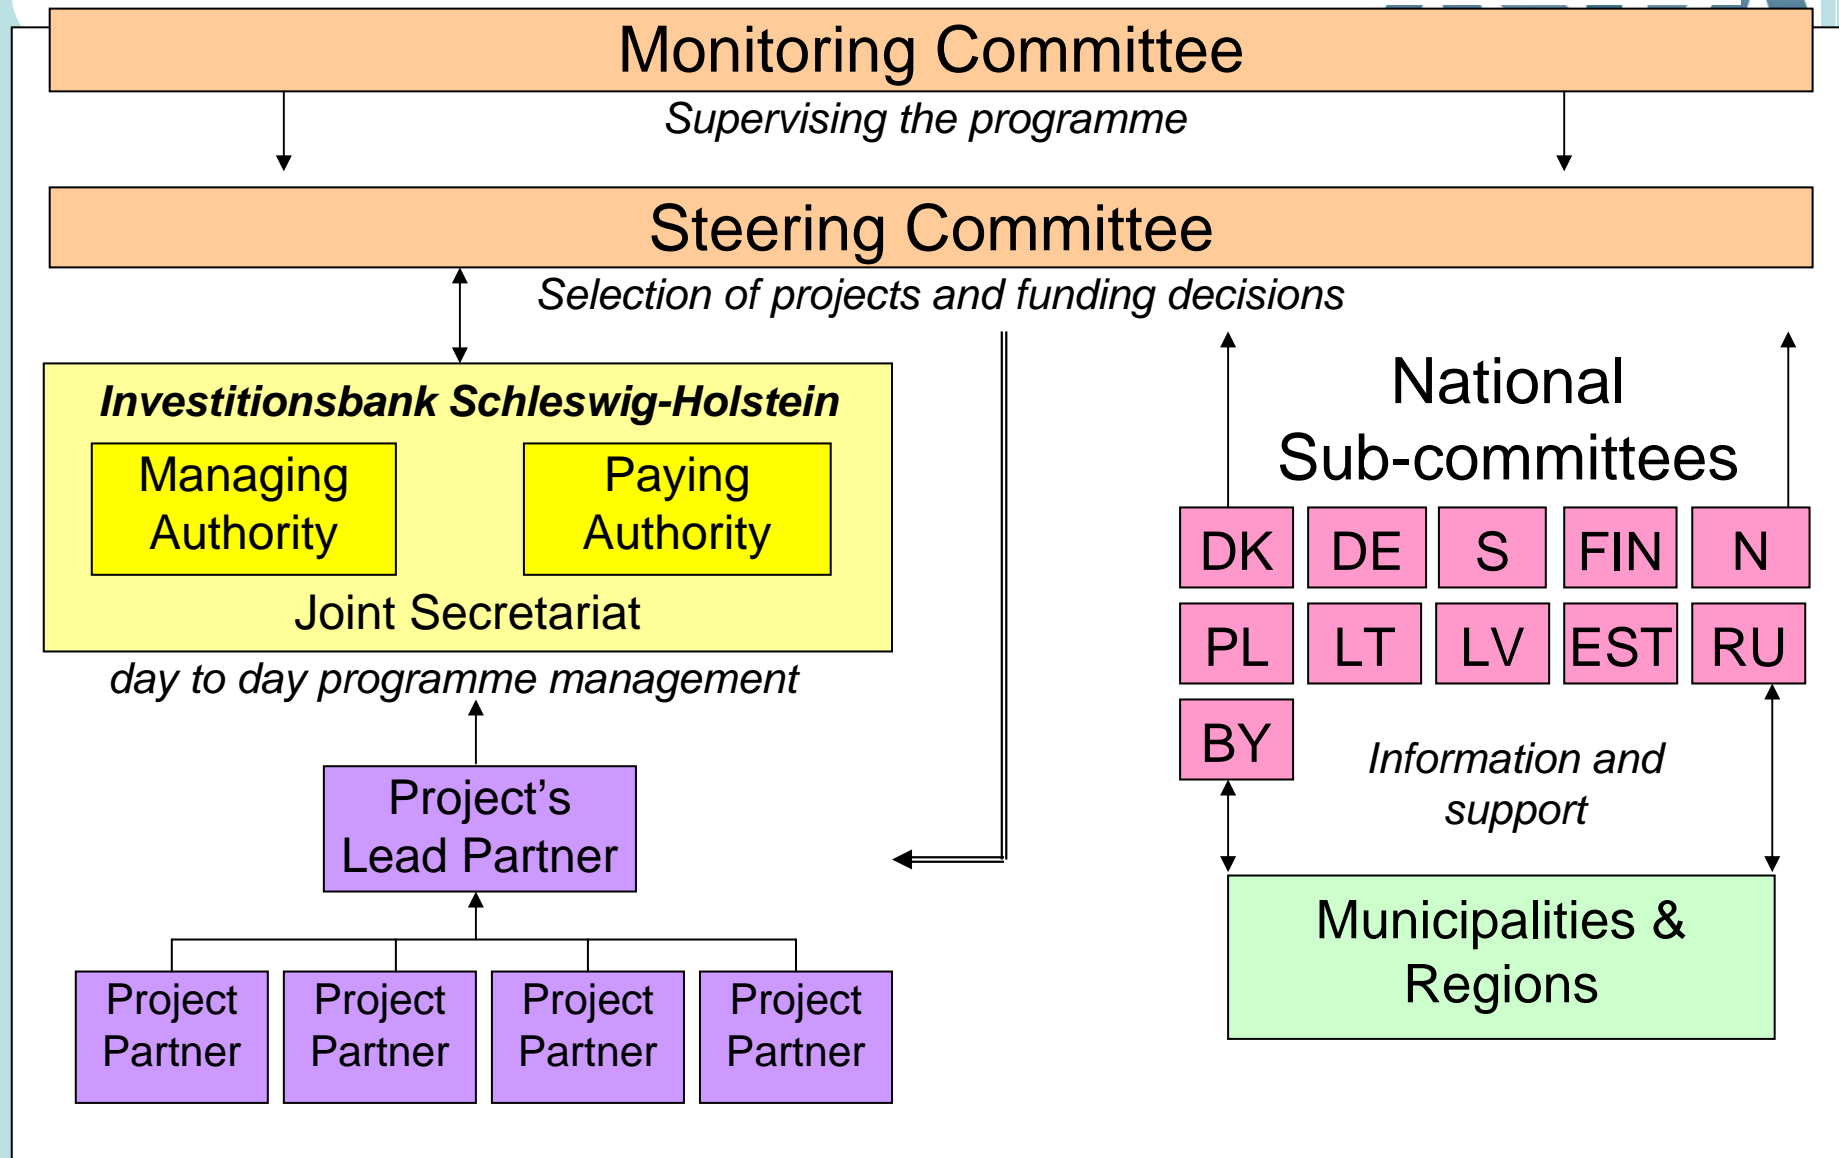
Monitoring Committee

Supervising the programme

Steering Committee

Selection of projects and funding decisions

Investitionsbank Schleswig-Holstein

Managing Authority

Paying Authority

Joint Secretariat

day to day programme management

Project's Lead Partner

Project Partner

Project Partner

Project Partner

Project Partner

National Sub-committees

DK

DE

S

FIN

N

PL

LT

LV

EST

RU

BY

Information and support

Municipalities & Regions